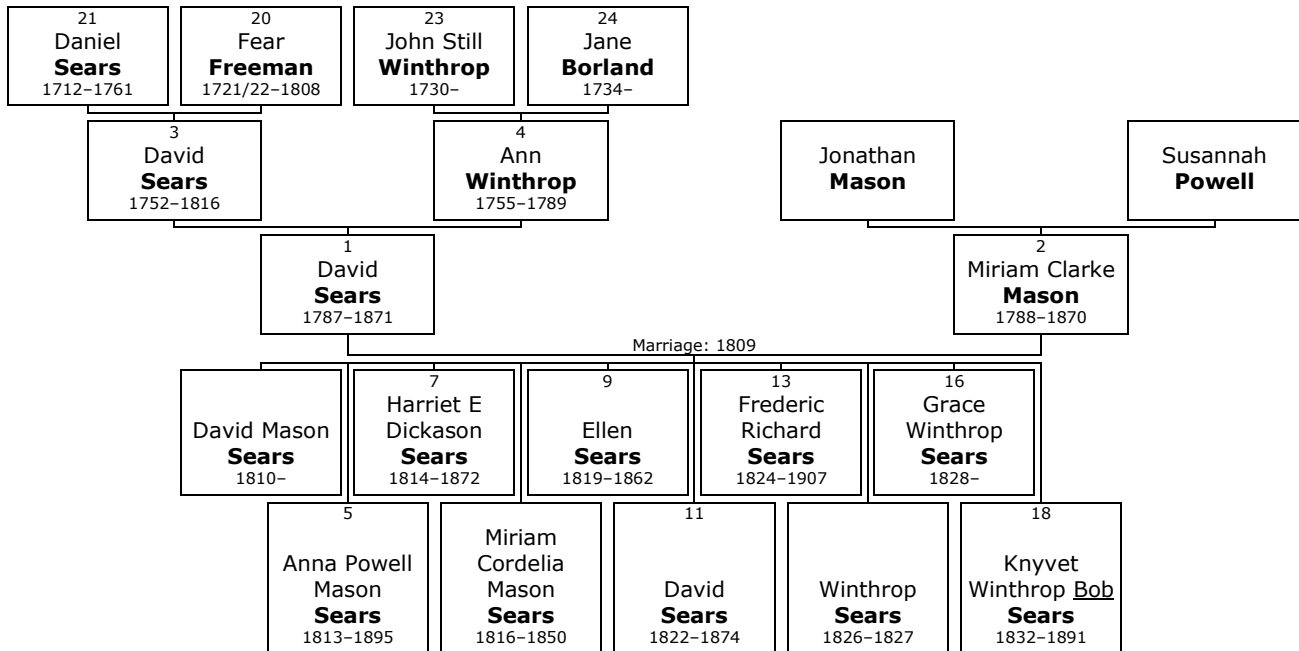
21
Daniel
**Sears**
1712–1761

20
Fear
**Freeman**
1721/22–1808

23
John Still
**Winthrop**
1730–

24
Jane
**Borland**
1734–

3
David
**Sears**
1752–1816

4
Ann
**Winthrop**
1755–1789

Jonathan
**Mason**

Susannah
**Powell**

1
David
**Sears**
1787–1871

2
Miriam Clarke
**Mason**
1788–1870

Marriage: 1809

David Mason
**Sears**
1810–

7
Harriet E
Dickason
**Sears**
1814–1872

9
Ellen
**Sears**
1819–1862

13
Frederic
Richard
**Sears**
1824–1907

16
Grace
Winthrop
**Sears**
1828–

5
Anna Powell
Mason
**Sears**
1813–1895

Miriam
Cordelia
Mason
**Sears**
1816–1850

11
David
**Sears**
1822–1874

Winthrop
**Sears**
1826–1827

18
Knyvet
Winthrop Bob
**Sears**
1832–1891